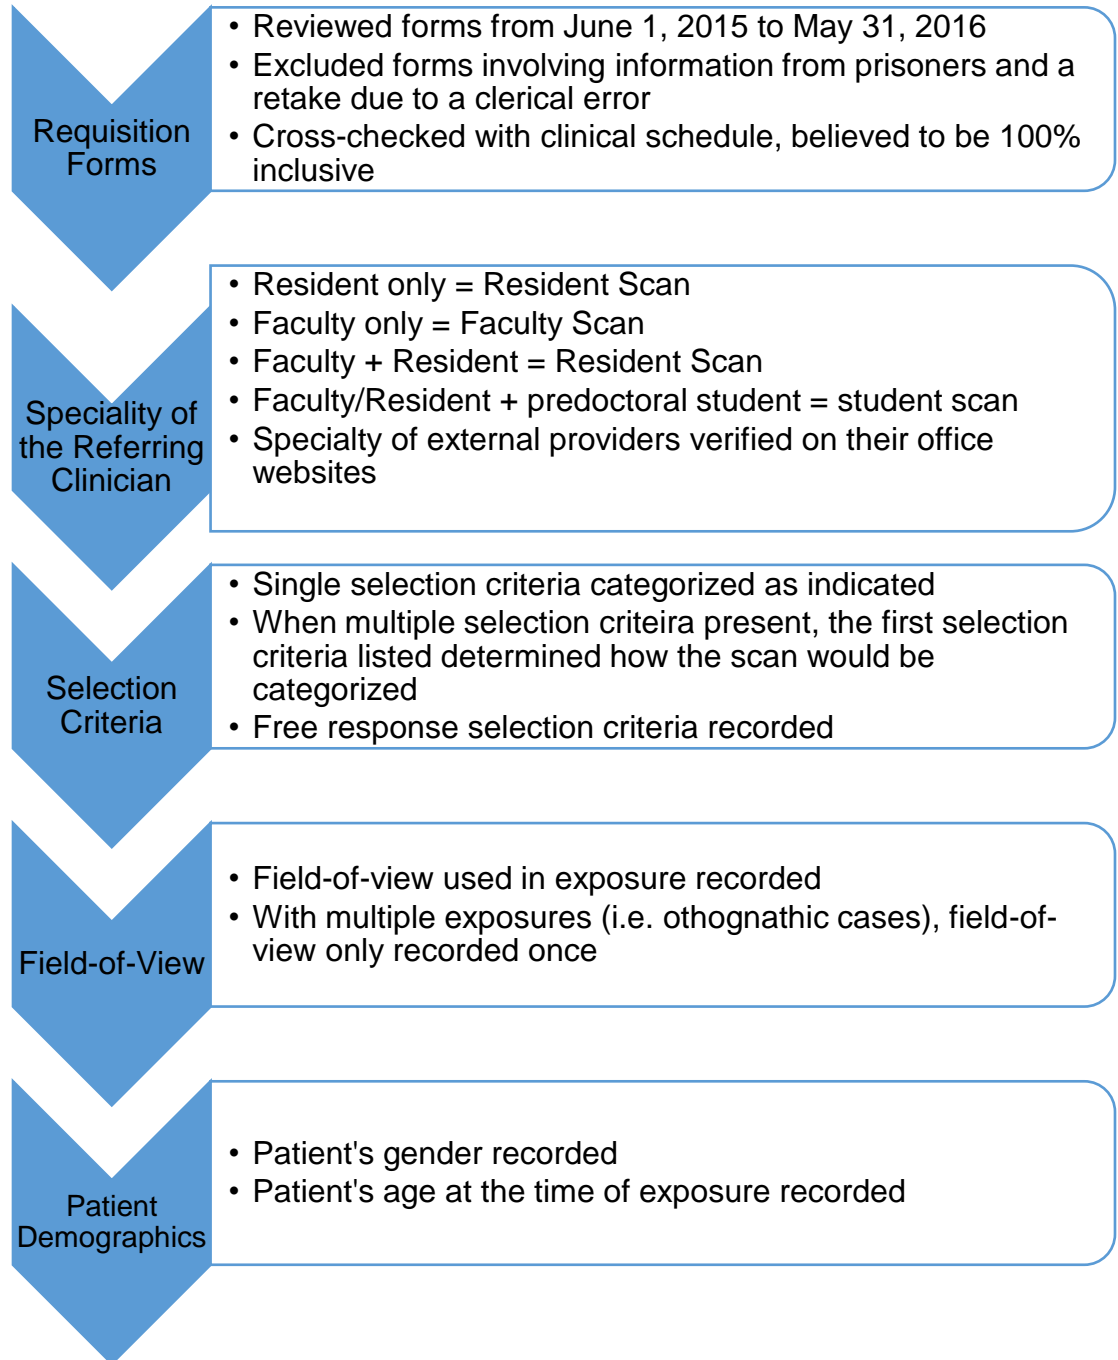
Requisition Forms

• Reviewed forms from June 1, 2015 to May 31, 2016
• Excluded forms involving information from prisoners and a retake due to a clerical error
• Cross-checked with clinical schedule, believed to be 100% inclusive

Speciality of the Referring Clinician

• Resident only = Resident Scan
• Faculty only = Faculty Scan
• Faculty + Resident = Resident Scan
• Faculty/Resident + predoctoral student = student scan
• Specialty of external providers verified on their office websites

Selection Criteria

• Single selection criteria categorized as indicated
• When multiple selection criteira present, the first selection criteria listed determined how the scan would be categorized
• Free response selection criteria recorded

Field-of-View

• Field-of-view used in exposure recorded
• With multiple exposures (i.e. othognathic cases), field-of-view only recorded once

Patient Demographics

• Patient's gender recorded
• Patient's age at the time of exposure recorded